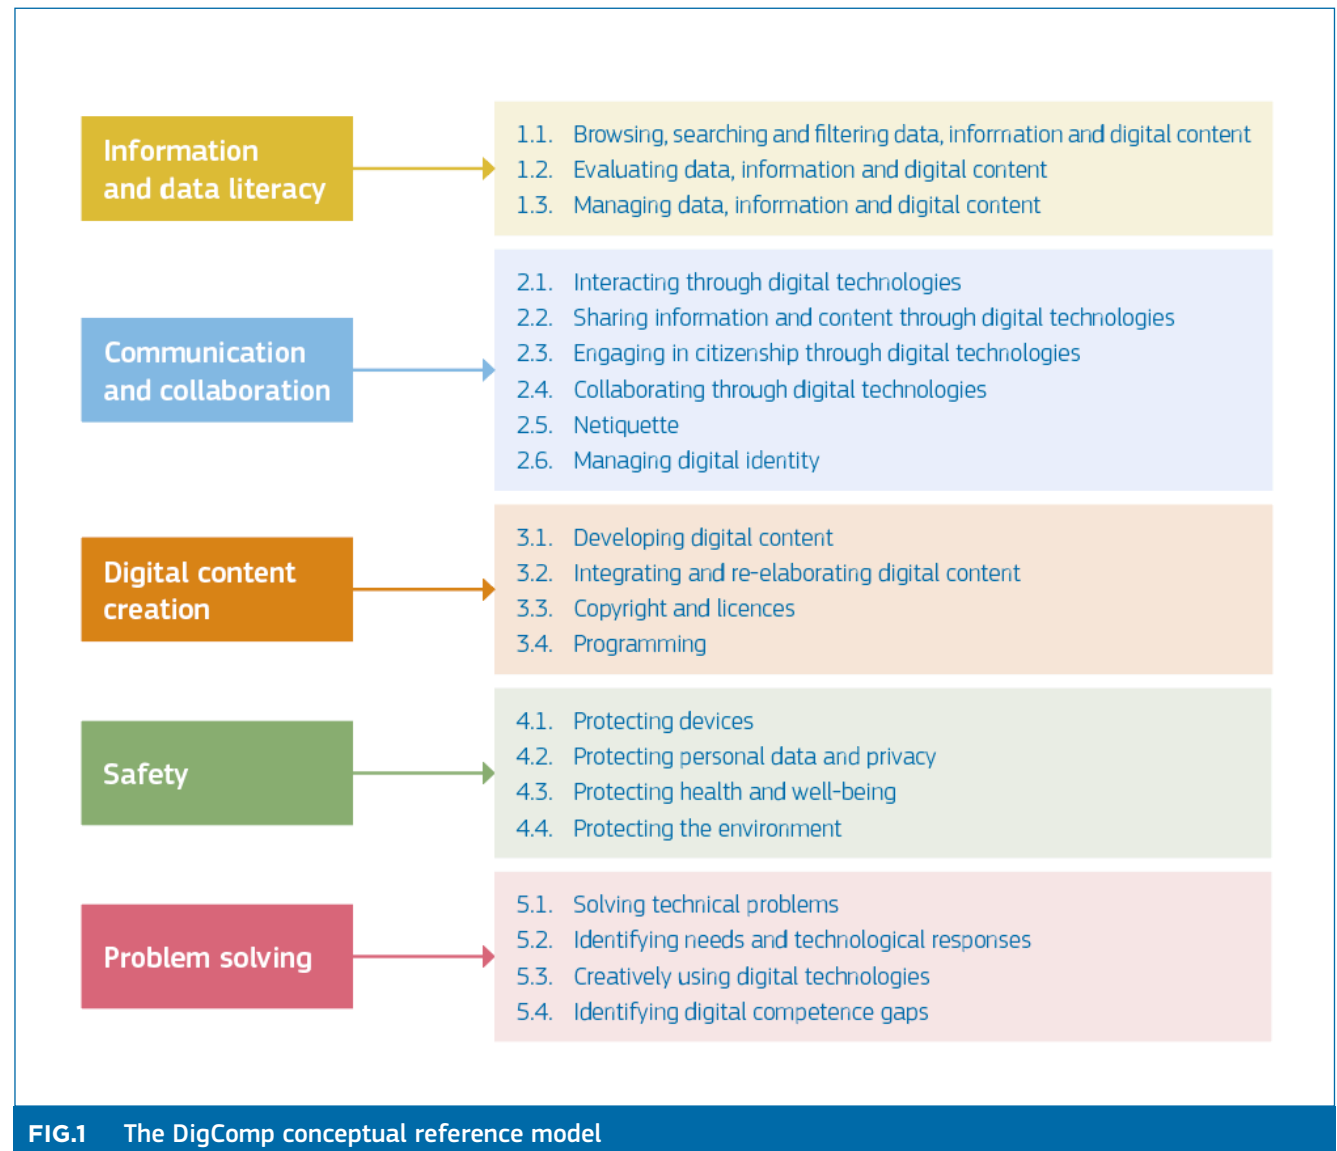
Information and data literacy

1.1. Browsing, searching and filtering data, information and digital content
1.2. Evaluating data, information and digital content
1.3. Managing data, information and digital content

Communication and collaboration

2.1. Interacting through digital technologies
2.2. Sharing information and content through digital technologies
2.3. Engaging in citizenship through digital technologies
2.4. Collaborating through digital technologies
2.5. Netiquette
2.6. Managing digital identity

Digital content creation

3.1. Developing digital content
3.2. Integrating and re-elaborating digital content
3.3. Copyright and licences
3.4. Programming

Safety

4.1. Protecting devices
4.2. Protecting personal data and privacy
4.3. Protecting health and well-being
4.4. Protecting the environment

Problem solving

5.1. Solving technical problems
5.2. Identifying needs and technological responses
5.3. Creatively using digital technologies
5.4. Identifying digital competence gaps

FIG.1 The DigComp conceptual reference model